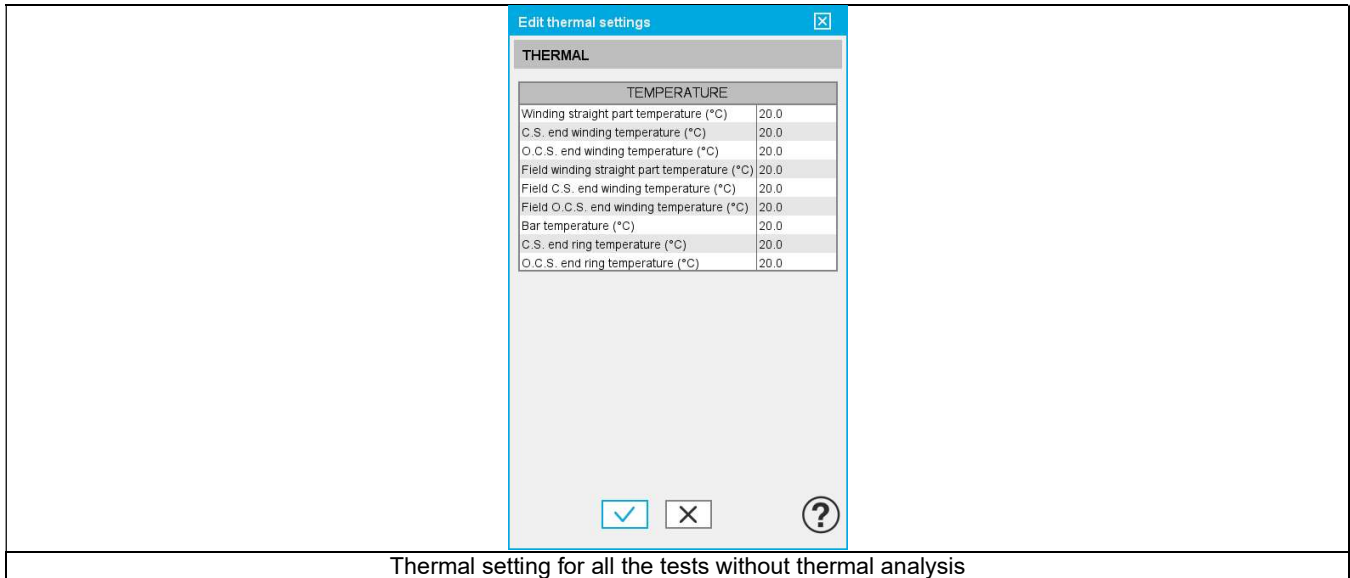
Edit thermal settings

THERMAL

| TEMPERATURE | |
|---|---|
| Winding straight part temperature (°C) | 20.0 |
| C.S. end winding temperature (°C) | 20.0 |
| O.C.S. end winding temperature (°C) | 20.0 |
| Field winding straight part temperature (°C) | 20.0 |
| Field C.S. end winding temperature (°C) | 20.0 |
| Field O.C.S. end winding temperature (°C) | 20.0 |
| Bar temperature (°C) | 20.0 |
| C.S. end ring temperature (°C) | 20.0 |
| O.C.S. end ring temperature (°C) | 20.0 |

?

Thermal setting for all the tests without thermal analysis